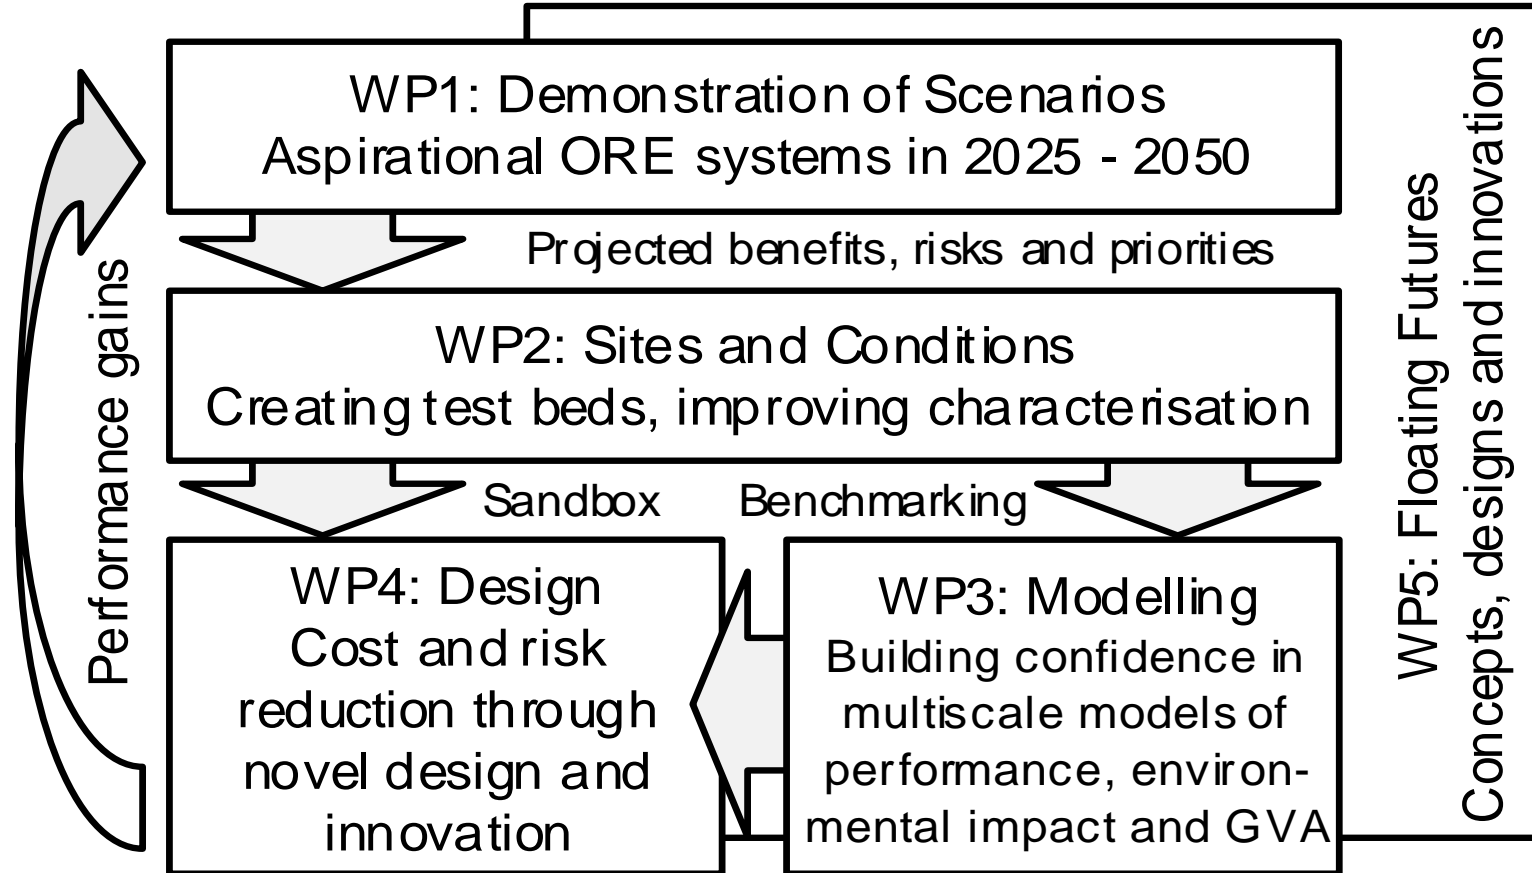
WP1: Demonstration of Scenarios
Aspirational ORE systems in 2025 - 2050

Projected benefits, risks and priorities

WP2: Sites and Conditions
Creating test beds, improving characterisation

Sandbox

Benchmarking

WP4: Design
Cost and risk reduction through novel design and innovation

WP3: Modelling
Building confidence in multiscale models of performance, environmental impact and GVA

Performance gains

WP5: Floating Futures
Concepts, designs and innovations